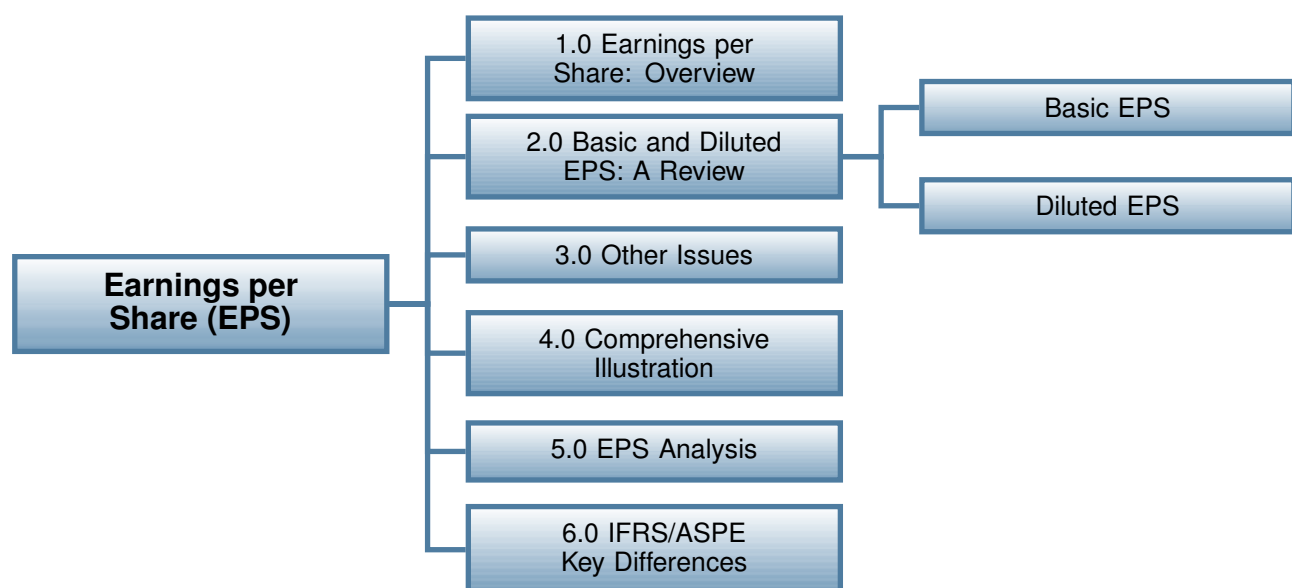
Earnings per Share (EPS)

1.0 Earnings per Share: Overview

2.0 Basic and Diluted EPS: A Review

Basic EPS

Diluted EPS

3.0 Other Issues

4.0 Comprehensive Illustration

5.0 EPS Analysis

6.0 IFRS/ASPE Key Differences